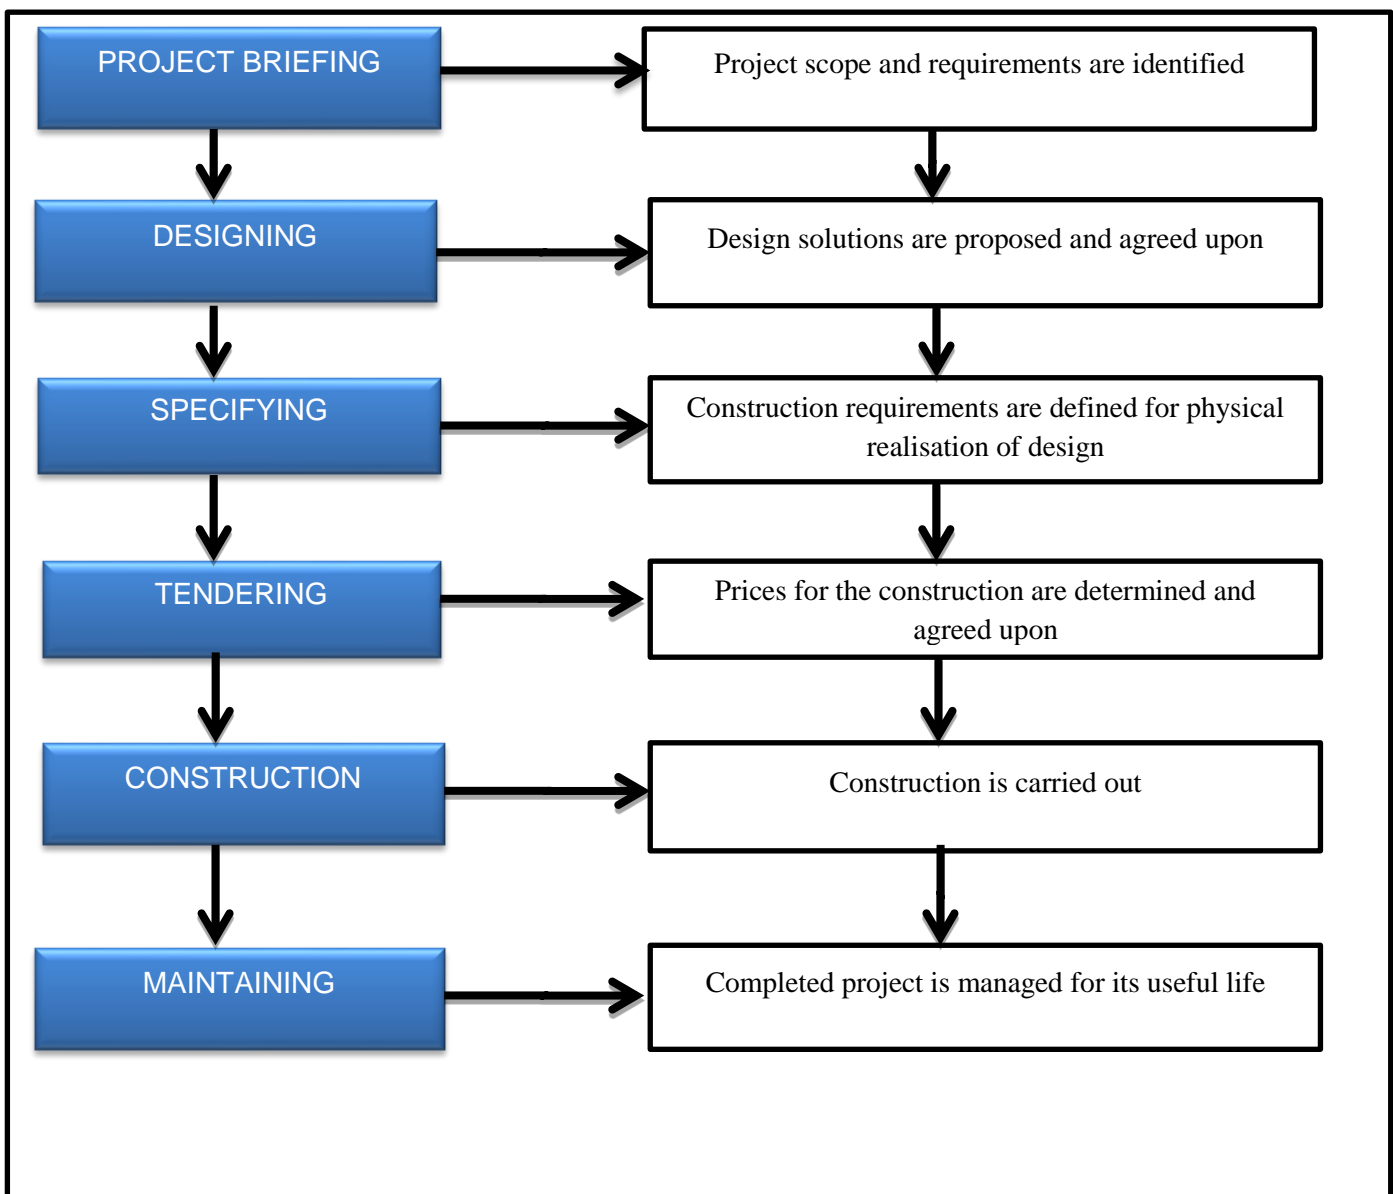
PROJECT BRIEFING

Project scope and requirements are identified

DESIGNING

Design solutions are proposed and agreed upon

SPECIFYING

Construction requirements are defined for physical realisation of design

TENDERING

Prices for the construction are determined and agreed upon

CONSTRUCTION

Construction is carried out

MAINTAINING

Completed project is managed for its useful life